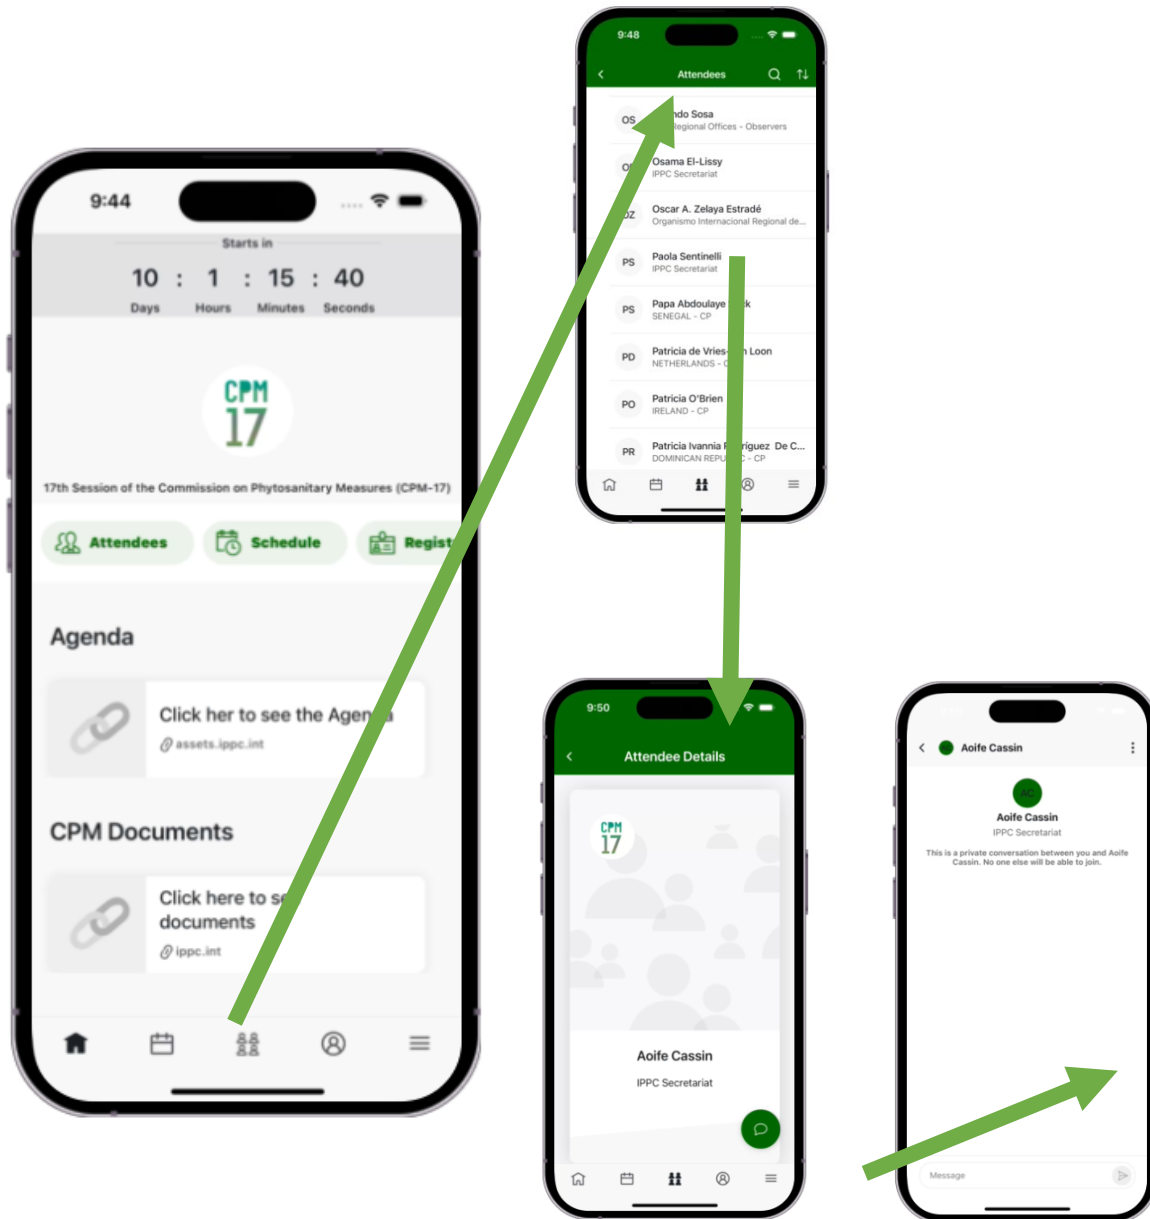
9:44

Starts in

10 : 1 : 15 : 40
Days Hours Minutes Seconds

CPM 17

17th Session of the Commission on Phytosanitary Measures (CPM-17)

Attendees Schedule Regist

Agenda

Click her to see the Agen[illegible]a
assets.ippc.int

CPM Documents

Click here to s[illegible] documents
ippc.int

9:48

Attendees

OS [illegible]ndo Sosa
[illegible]egional Offices - Observers

O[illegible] Osama El-Lissy
IPPC Secretariat

OZ Oscar A. Zelaya Estradé
Organismo Internacional Regional de...

PS Paola Sentinelli
IPPC Secretariat

PS Papa Abdoulaye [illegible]k
SENEGAL - CP

PD Patricia de Vries-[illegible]n Loon
NETHERLANDS - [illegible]

PO Patricia O'Brien
IRELAND - CP

PR Patricia Ivannia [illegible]ríguez De C...
DOMINICAN REPU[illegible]C - CP

9:50

Attendee Details

CPM 17

Aoife Cassin

IPPC Secretariat

Aoife Cassin

AC

Aoife Cassin

IPPC Secretariat

This is a private conversation between you and Aoife Cassin. No one else will be able to join.

Message